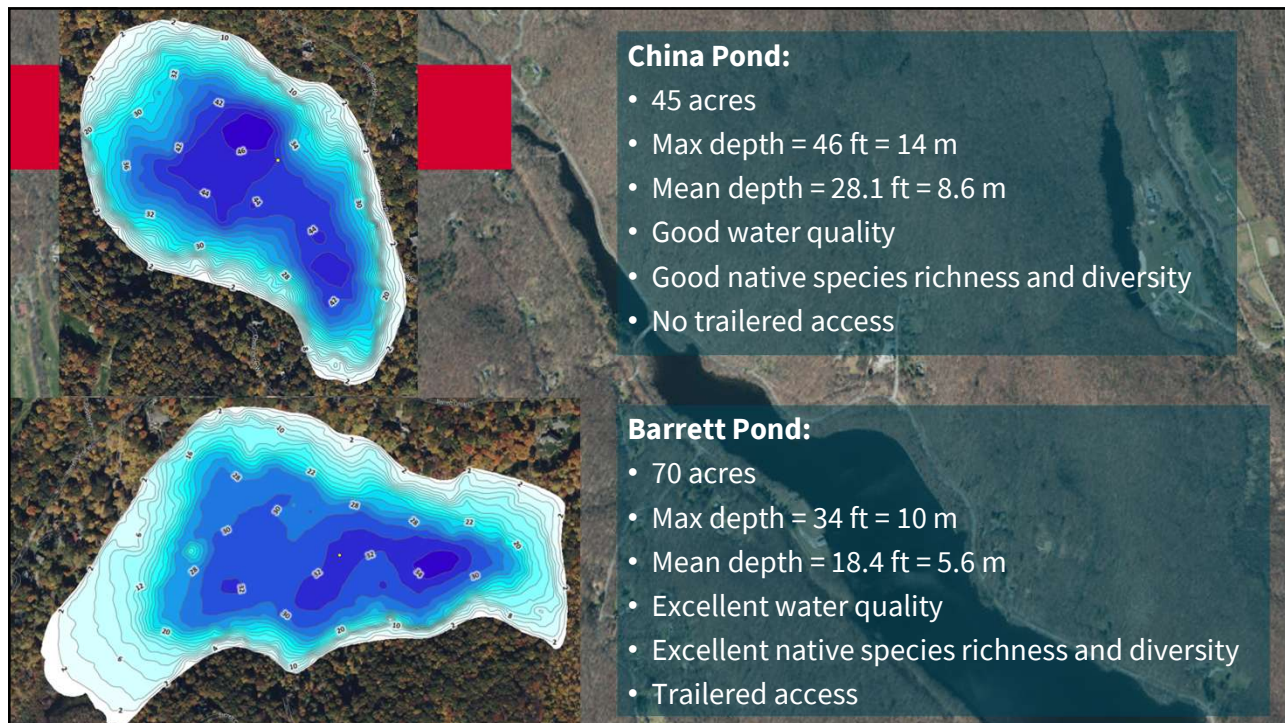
China Pond:
• 45 acres
• Max depth = 46 ft = 14 m
• Mean depth = 28.1 ft = 8.6 m
• Good water quality
• Good native species richness and diversity
• No trailered access

Barrett Pond:
• 70 acres
• Max depth = 34 ft = 10 m
• Mean depth = 18.4 ft = 5.6 m
• Excellent water quality
• Excellent native species richness and diversity
• Trailered access